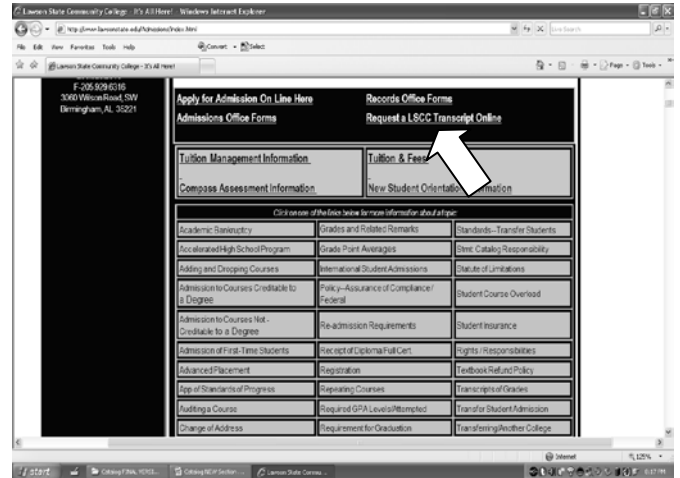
Lawson State Community College - It's All Here! - Windows Internet Explorer

http://www.lawsonstate.edu/Admissions/index.html

File Edit View Favorites Tools Help

Convert Select

Lawson State Community College - It's All Here!

F-205.929.6316
3060 Wilson Road, SW
Birmingham, AL 35221

Apply for Admission On Line Here

Records Office Forms

Admissions Office Forms

Request a LSCC Transcript Online

Tuition Management Information

Tuition & Fees

Compass Assessment Information

New Student Orientation Information

Click on one of the links below for more information about a topic

| | | |
|---|---|---|
| Academic Bankruptcy | Grades and Related Remarks | Standards--Transfer Students |
| Accelerated High School Program | Grade Point Averages | Stmt. Catalog Responsibility |
| Adding and Dropping Courses | International Student Admissions | Statute of Limitations |
| Admission to Courses Creditable to a Degree | Policy--Assurance of Compliance/ Federal | Student Course Overload |
| Admission to Courses Not - Creditable to a Degree | Re-admission Requirements | Student Insurance |
| Admission of First-Time Students | Receipt of Diploma/Full Cert. | Rights / Responsibilities |
| Advanced Placement | Registration | Textbook Refund Policy |
| App of Standards of Progress | Repeating Courses | Transcripts of Grades |
| Auditing a Course | Required GPA Levels/Attempted | Transfer Student Admission |
| Change of Address | Requirement for Graduation | Transferring/Another College |

Internet

125%

start

Catalog FINAL VERSI...

Catalog NEW Section ...

Lawson State Commu...